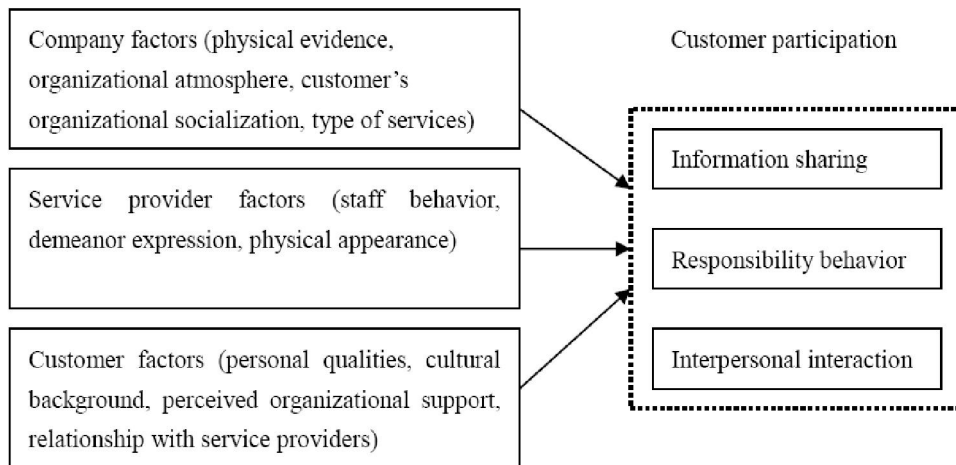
Company factors (physical evidence, organizational atmosphere, customer's organizational socialization, type of services)

Service provider factors (staff behavior, demeanor expression, physical appearance)

Customer factors (personal qualities, cultural background, perceived organizational support, relationship with service providers)

Customer participation

Information sharing

Responsibility behavior

Interpersonal interaction